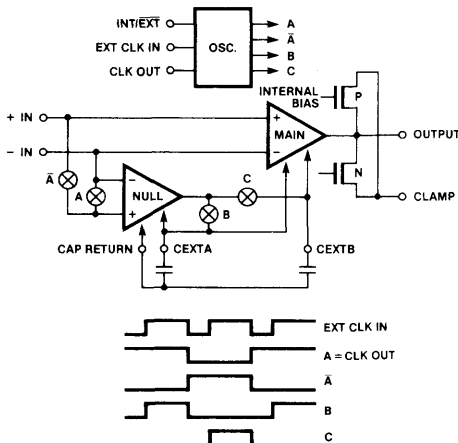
INT/$\overline{EXT}$

EXT CLK IN

CLK OUT

OSC.

A

$\overline{A}$

B

C

INTERNAL BIAS

P

+ IN

– IN

+

MAIN

–

OUTPUT

$\overline{A}$

A

–

NULL

+

C

B

N

CLAMP

CAP RETURN

CEXTA

CEXTB

EXT CLK IN

A = CLK OUT

$\overline{A}$

B

C